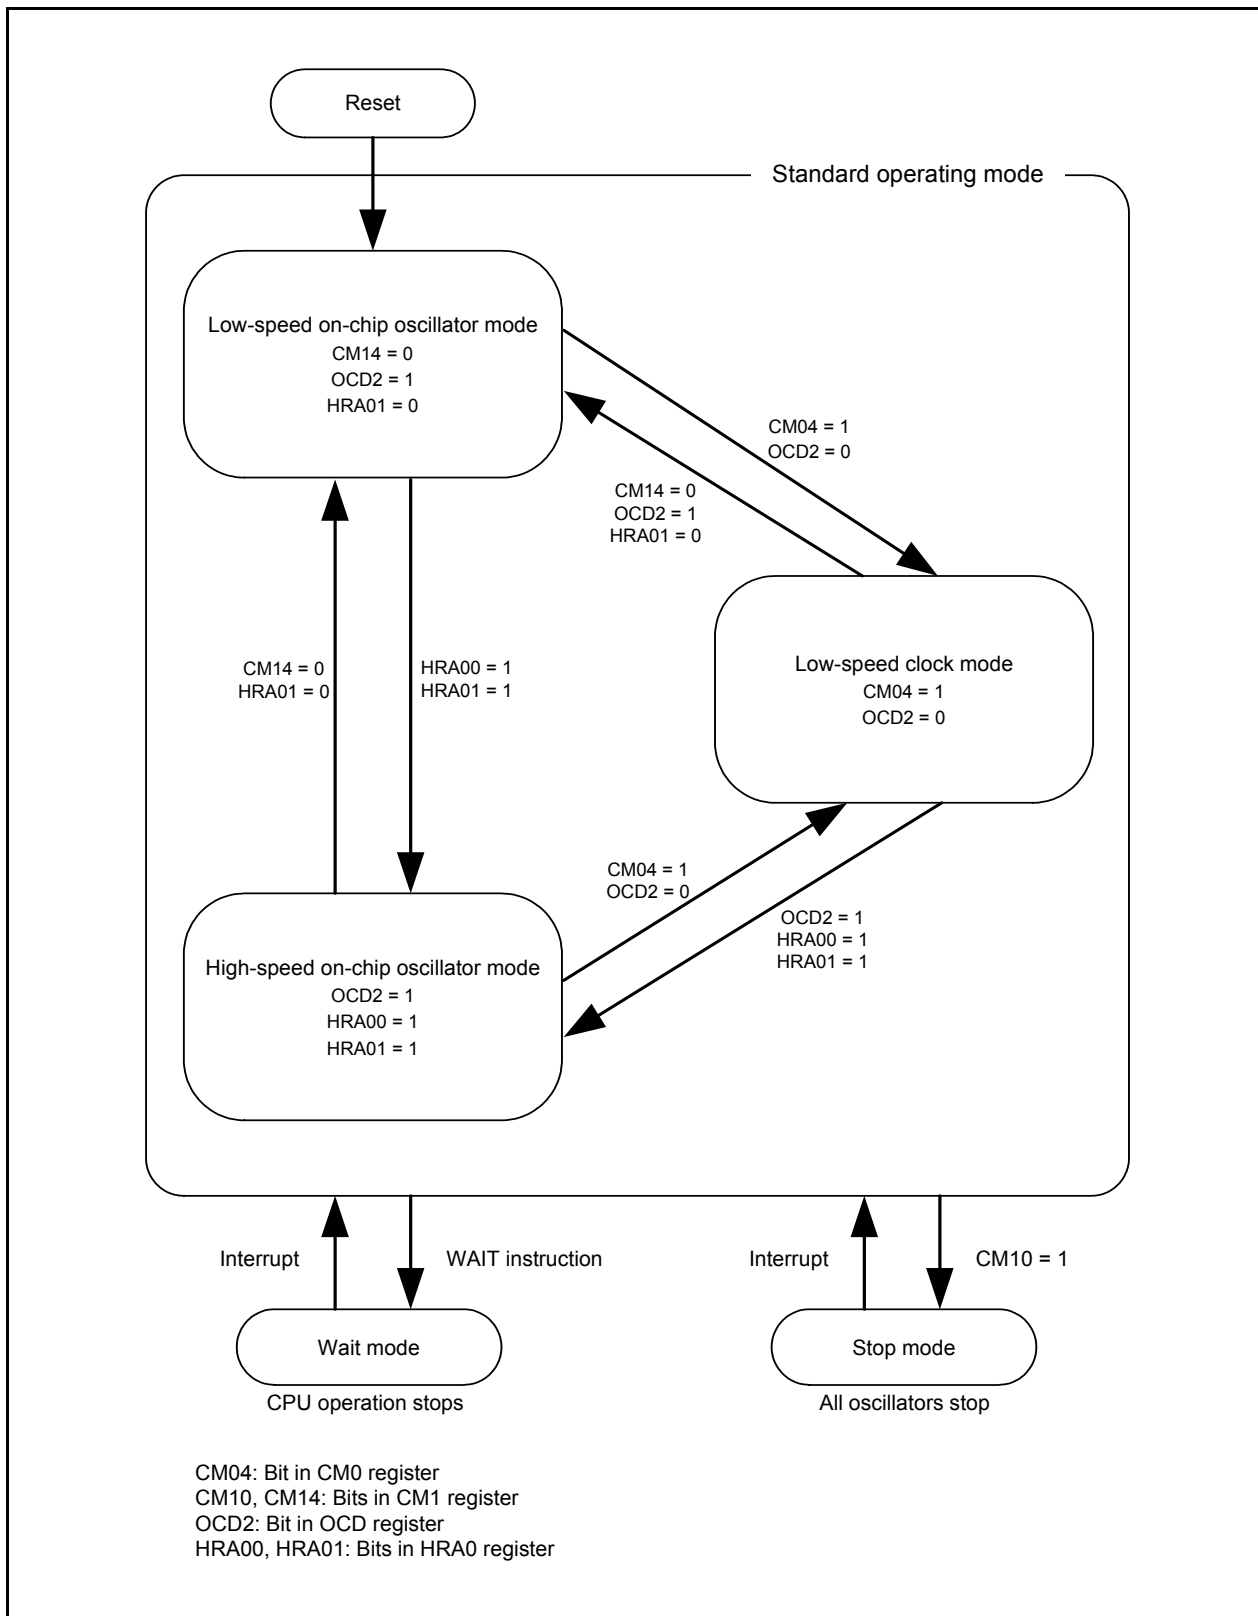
Reset

Standard operating mode

Low-speed on-chip oscillator mode
CM14 = 0
OCD2 = 1
HRA01 = 0

CM04 = 1
OCD2 = 0

CM14 = 0
OCD2 = 1
HRA01 = 0

Low-speed clock mode
CM04 = 1
OCD2 = 0

CM14 = 0
HRA01 = 0

HRA00 = 1
HRA01 = 1

CM04 = 1
OCD2 = 0

OCD2 = 1
HRA00 = 1
HRA01 = 1

High-speed on-chip oscillator mode
OCD2 = 1
HRA00 = 1
HRA01 = 1

Interrupt

WAIT instruction

Interrupt

CM10 = 1

Wait mode

CPU operation stops

Stop mode

All oscillators stop

CM04: Bit in CM0 register
CM10, CM14: Bits in CM1 register
OCD2: Bit in OCD register
HRA00, HRA01: Bits in HRA0 register